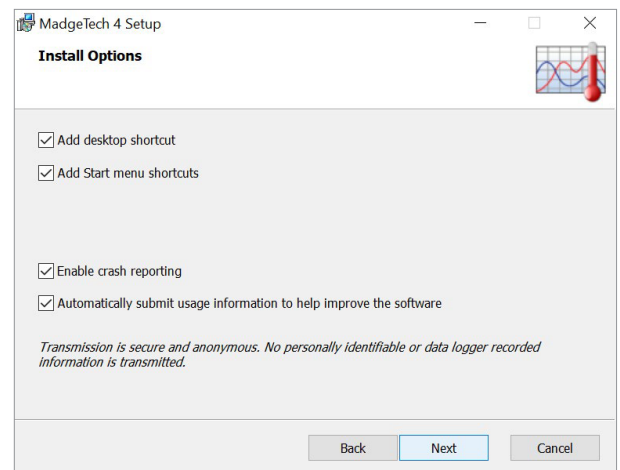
MadgeTech 4 Setup

Install Options

Add desktop shortcut

Add Start menu shortcuts

Enable crash reporting

Automatically submit usage information to help improve the software

Transmission is secure and anonymous. No personally identifiable or data logger recorded information is transmitted.

Back Next Cancel